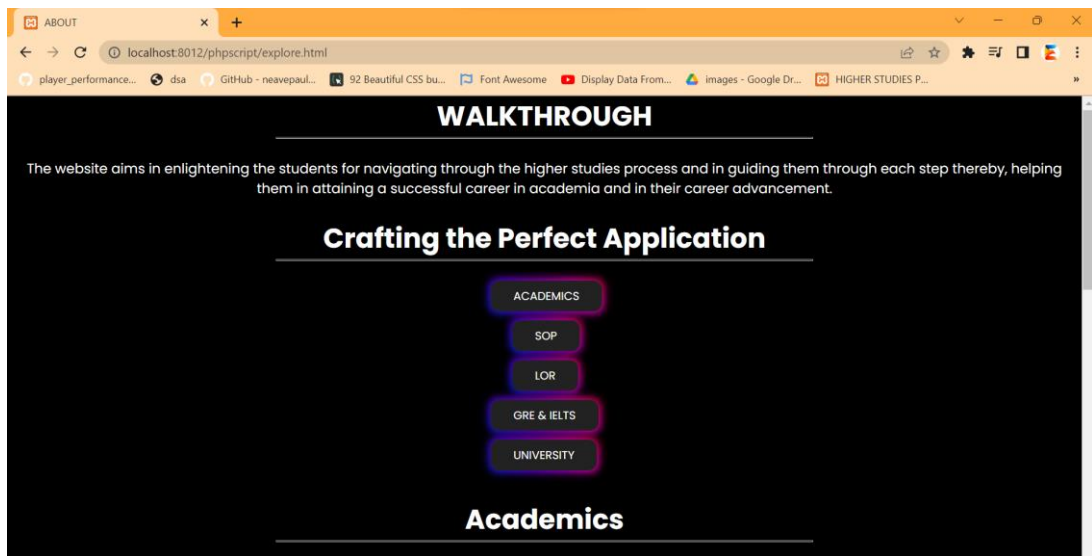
ABOUT

localhost:8012/phpscript/explore.html

player_performance... dsa GitHub - neavepaul... 92 Beautiful CSS bu... Font Awesome Display Data From... images - Google Dr... HIGHER STUDIES P...

WALKTHROUGH

The website aims in enlightening the students for navigating through the higher studies process and in guiding them through each step thereby, helping them in attaining a successful career in academia and in their career advancement.

Crafting the Perfect Application

ACADEMICS

SOP

LOR

GRE & IELTS

UNIVERSITY

Academics